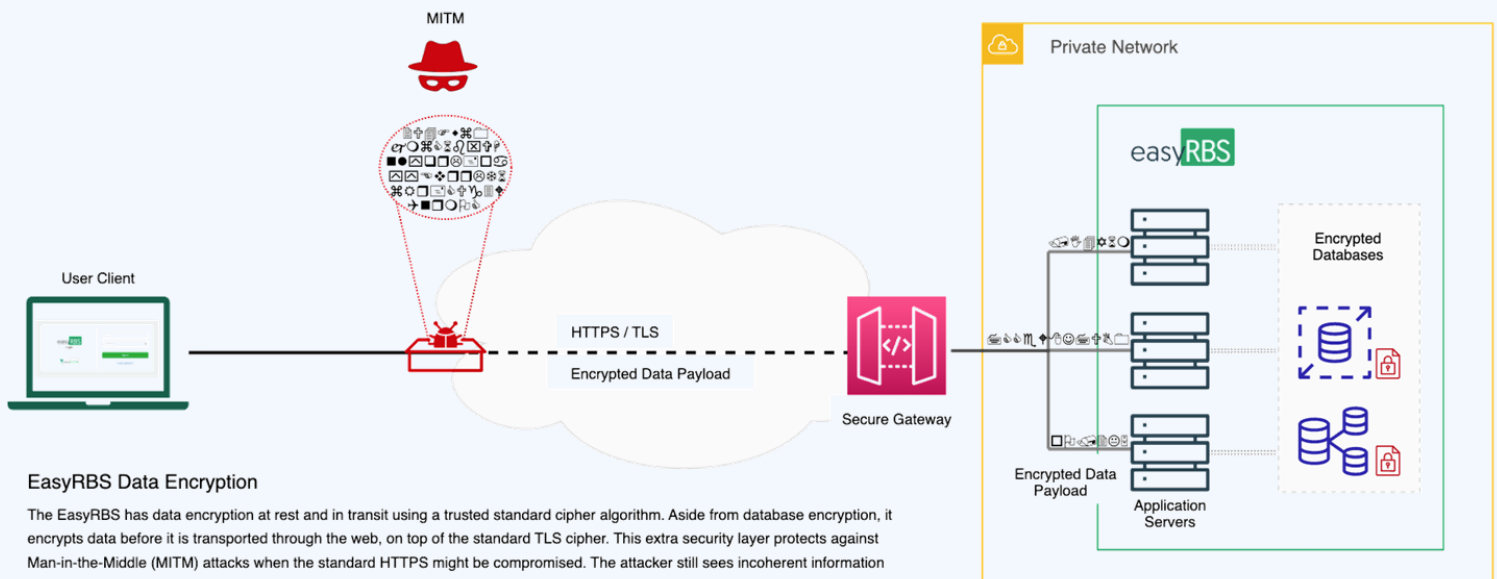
MITM

Private Network

easyRBS

Encrypted Databases

User Client

HTTPS / TLS

Encrypted Data Payload

Secure Gateway

Encrypted Data Payload

Application Servers

EasyRBS Data Encryption

The EasyRBS has data encryption at rest and in transit using a trusted standard cipher algorithm. Aside from database encryption, it encrypts data before it is transported through the web, on top of the standard TLS cipher. This extra security layer protects against Man-in-the-Middle (MITM) attacks when the standard HTTPS might be compromised. The attacker still sees incoherent information